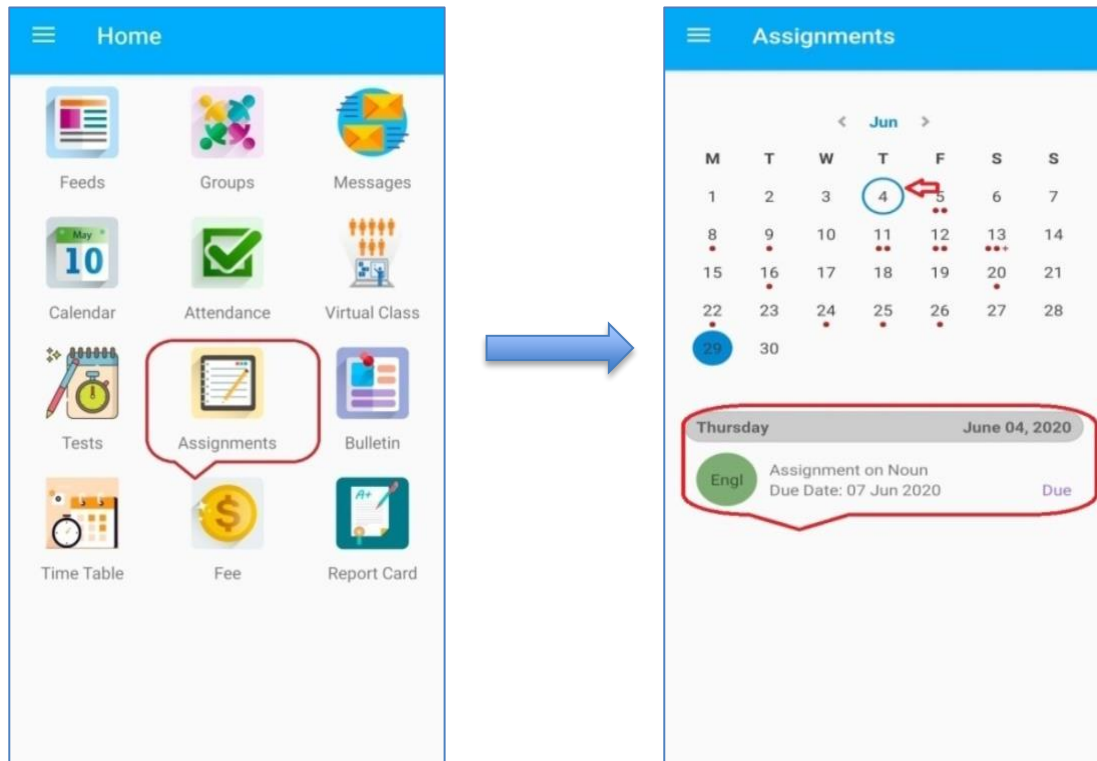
Home

May
10

Feeds
Groups
Messages
Calendar
Attendance
Virtual Class
Tests
Assignments
Bulletin
Time Table
Fee
Report Card

Assignments

< Jun >

| M | T | W | T | F | S | S |
|---|---|---|---|---|---|---|
| 1 | 2 | 3 | 4 | 5 | 6 | 7 |
| 8 | 9 | 10 | 11 | 12 | 13 | 14 |
| 15 | 16 | 17 | 18 | 19 | 20 | 21 |
| 22 | 23 | 24 | 25 | 26 | 27 | 28 |
| 29 | 30 | | | | | |

Thursday
June 04, 2020

Engl
Assignment on Noun
Due Date: 07 Jun 2020
Due